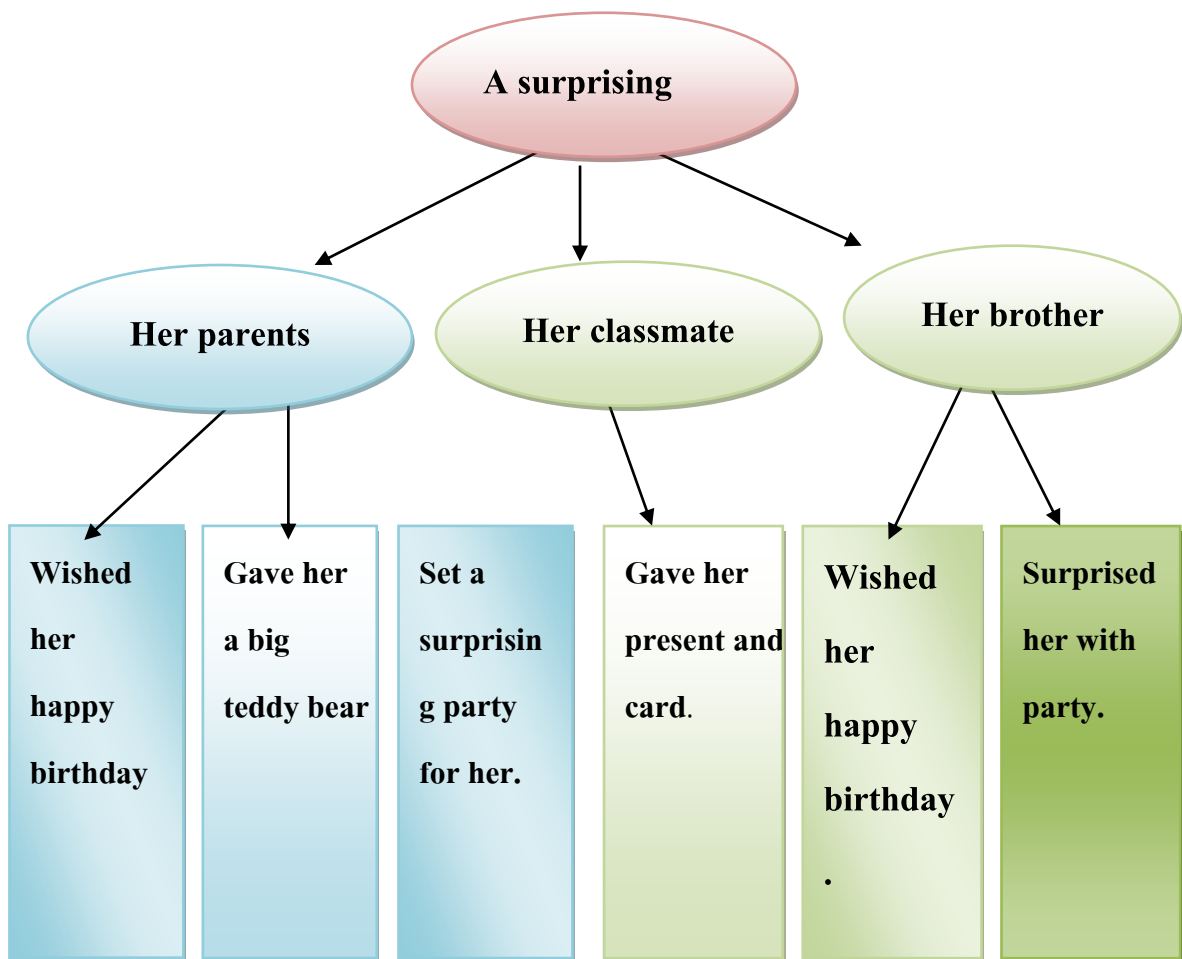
A surprising

Her parents

Her classmate

Her brother

Wished her happy birthday

Gave her a big teddy bear

Set a surprisin g party for her.

Gave her present and card.

Wished her happy birthday .

Surprised her with party.